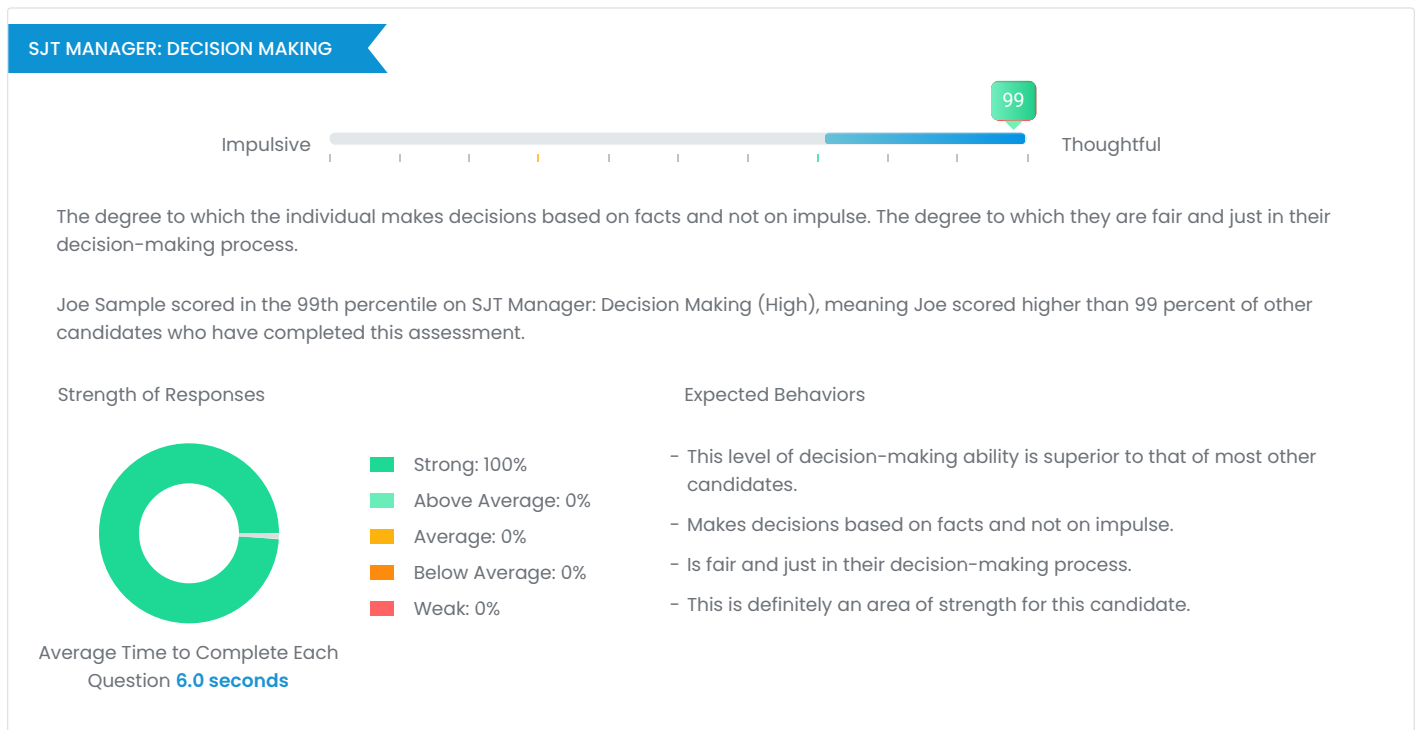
SJT MANAGER: DECISION MAKING

99

Impulsive Thoughtful

The degree to which the individual makes decisions based on facts and not on impulse. The degree to which they are fair and just in their decision-making process.

Joe Sample scored in the 99th percentile on SJT Manager: Decision Making (High), meaning Joe scored higher than 99 percent of other candidates who have completed this assessment.

Strength of Responses

Strong: 100%
Above Average: 0%
Average: 0%
Below Average: 0%
Weak: 0%

Average Time to Complete Each Question 6.0 seconds

Expected Behaviors

- This level of decision-making ability is superior to that of most other candidates.
- Makes decisions based on facts and not on impulse.
- Is fair and just in their decision-making process.
- This is definitely an area of strength for this candidate.